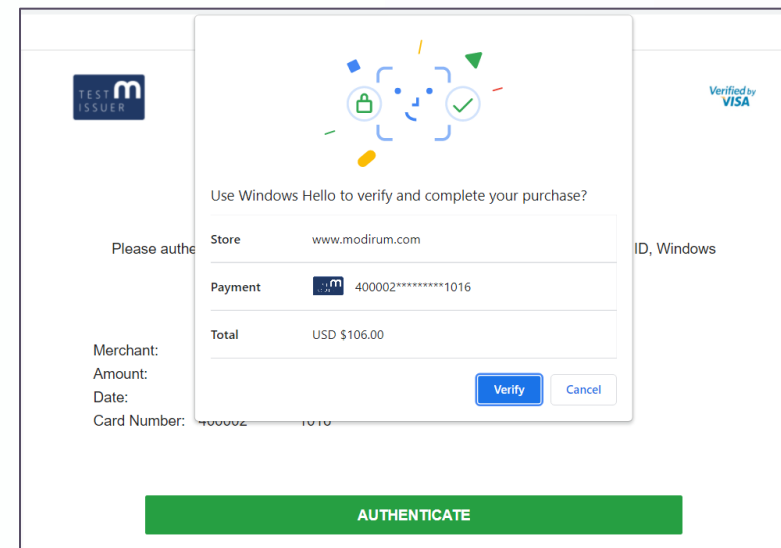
TEST m ISSUER

Verified by VISA

Use Windows Hello to verify and complete your purchase?

| Store | www.modirum.com |
|---|---|
| Payment | 400002*********1016 |
| Total | USD $106.00 |

Verify Cancel

Please authe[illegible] ID, Windows

Merchant:
Amount:
Date:
Card Number: 400002 1016

AUTHENTICATE